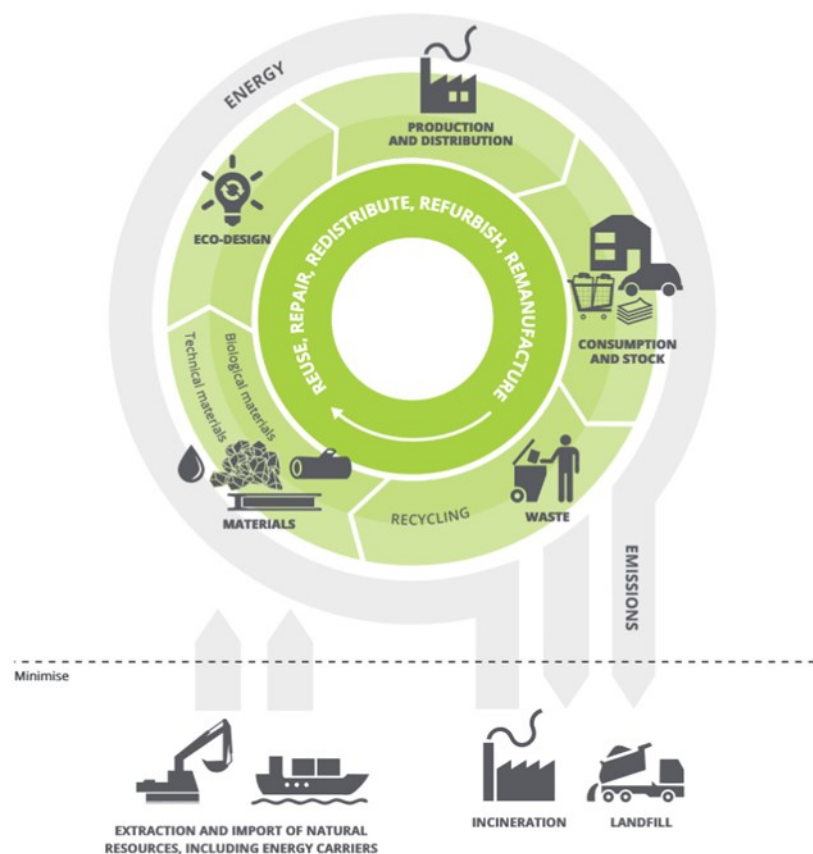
ENERGY

PRODUCTION AND DISTRIBUTION

ECO-DESIGN

REUSE, REPAIR, REDISTRIBUTE, REFURBISH, REMANUFACTURE

CONSUMPTION AND STOCK

Technical materials

Biological materials

MATERIALS

RECYCLING

WASTE

EMISSIONS

Minimise

EXTRACTION AND IMPORT OF NATURAL RESOURCES, INCLUDING ENERGY CARRIERS

INCINERATION

LANDFILL